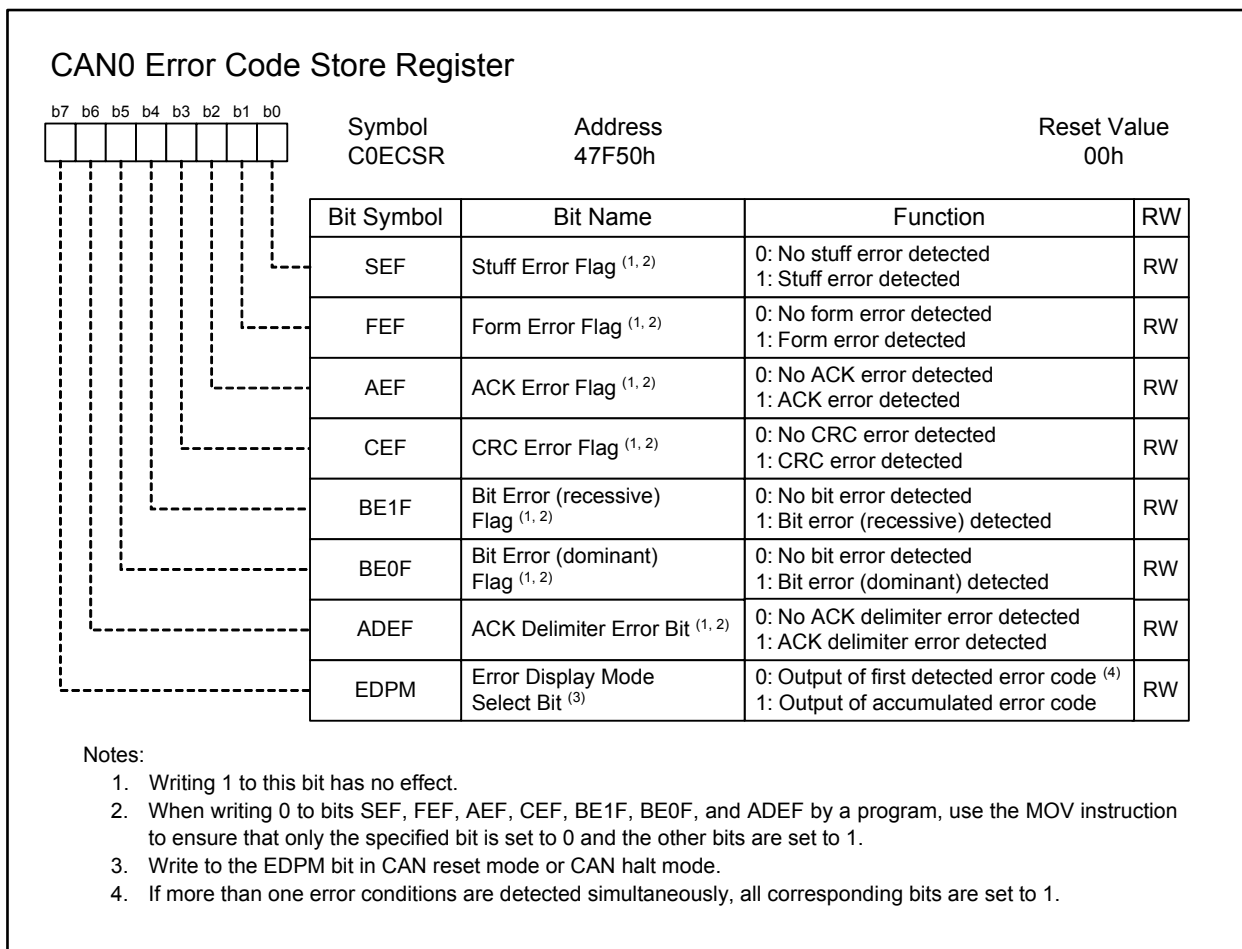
CAN0 Error Code Store Register

b7 b6 b5 b4 b3 b2 b1 b0

Symbol
C0ECSR

Address
47F50h

Reset Value
00h

| Bit Symbol | Bit Name | Function | RW |
|---|---|---|---|
| SEF | Stuff Error Flag $^{(1, 2)}$ | 0: No stuff error detected 1: Stuff error detected | RW |
| FEF | Form Error Flag $^{(1, 2)}$ | 0: No form error detected 1: Form error detected | RW |
| AEF | ACK Error Flag $^{(1, 2)}$ | 0: No ACK error detected 1: ACK error detected | RW |
| CEF | CRC Error Flag $^{(1, 2)}$ | 0: No CRC error detected 1: CRC error detected | RW |
| BE1F | Bit Error (recessive) Flag $^{(1, 2)}$ | 0: No bit error detected 1: Bit error (recessive) detected | RW |
| BE0F | Bit Error (dominant) Flag $^{(1, 2)}$ | 0: No bit error detected 1: Bit error (dominant) detected | RW |
| ADEF | ACK Delimiter Error Bit $^{(1, 2)}$ | 0: No ACK delimiter error detected 1: ACK delimiter error detected | RW |
| EDPM | Error Display Mode Select Bit $^{(3)}$ | 0: Output of first detected error code $^{(4)}$ 1: Output of accumulated error code | RW |

Notes:
1. Writing 1 to this bit has no effect.
2. When writing 0 to bits SEF, FEF, AEF, CEF, BE1F, BE0F, and ADEF by a program, use the MOV instruction to ensure that only the specified bit is set to 0 and the other bits are set to 1.
3. Write to the EDPM bit in CAN reset mode or CAN halt mode.
4. If more than one error conditions are detected simultaneously, all corresponding bits are set to 1.